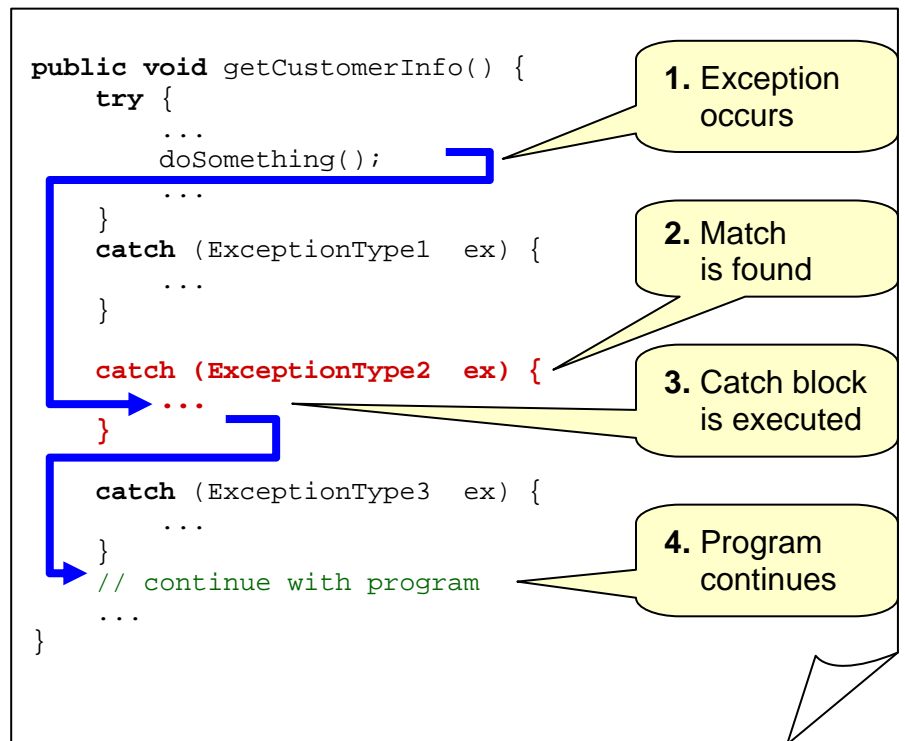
public void getCustomerInfo() {
    try {
        ...
        doSomething();
        ...
    }
    catch (ExceptionType1  ex) {
        ...
    }

    catch (ExceptionType2  ex) {
        ...
    }

    catch (ExceptionType3  ex) {
        ...
    }
    // continue with program
    ...
}

1. Exception occurs

2. Match is found

3. Catch block is executed

4. Program continues